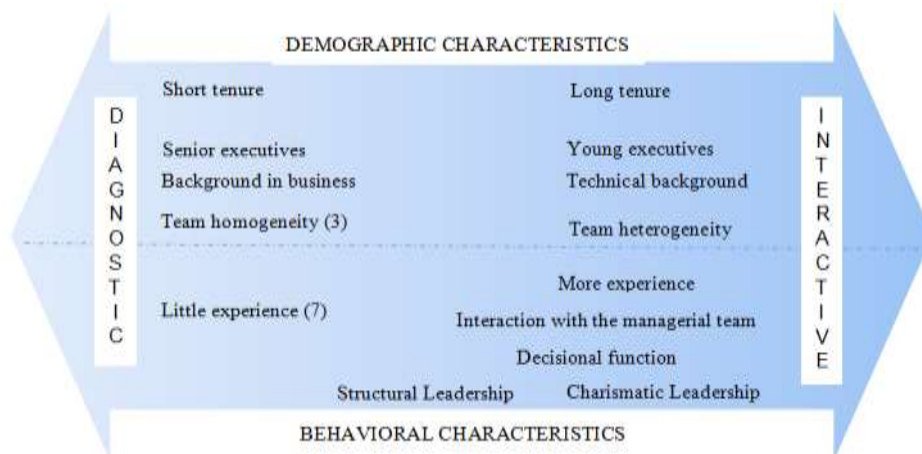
DEMOGRAPHIC CHARACTERISTICS

DIAGNOSTIC

Short tenure

Senior executives

Background in business

Team homogeneity (3)

Little experience (7)

Long tenure

Young executives

Technical background

Team heterogeneity

More experience

Interaction with the managerial team

Decisional function

Structural Leadership

Charismatic Leadership

INTERACTIVE

BEHAVIORAL CHARACTERISTICS